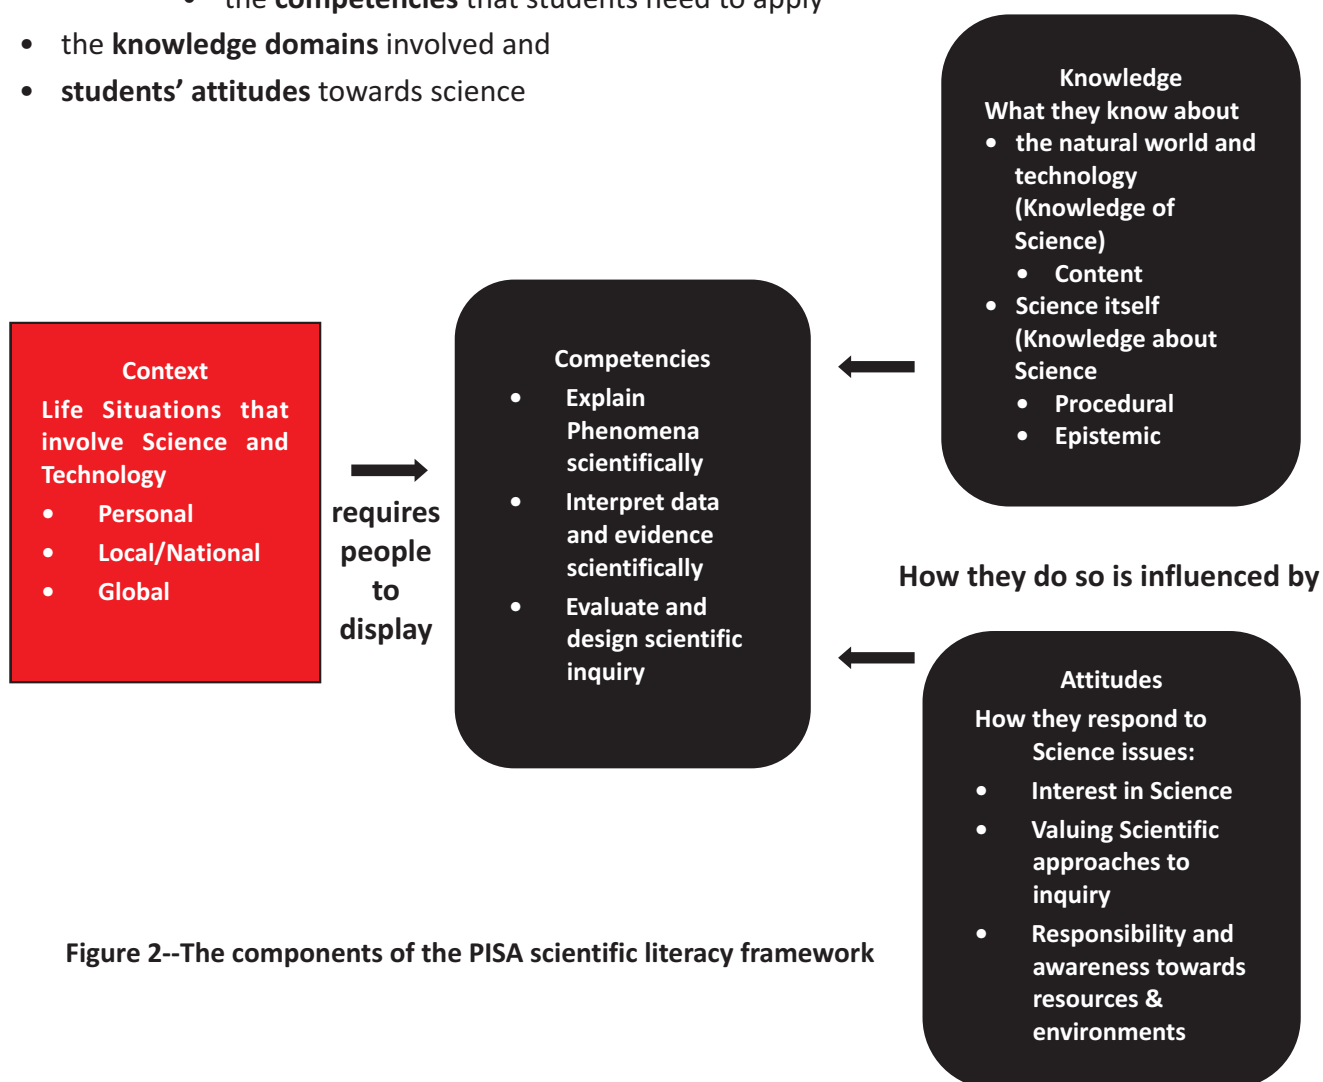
• the **competencies** that students need to apply
• the **knowledge domains** involved and
• **students' attitudes** towards science

Knowledge
What they know about
• the natural world and technology (Knowledge of Science)
  • Content
• Science itself (Knowledge about Science
  • Procedural
  • Epistemic

Context
Life Situations that involve Science and Technology
• Personal
• Local/National
• Global

requires people to display

Competencies
• Explain Phenomena scientifically
• Interpret data and evidence scientifically
• Evaluate and design scientific inquiry

How they do so is influenced by

Attitudes
How they respond to Science issues:
• Interest in Science
• Valuing Scientific approaches to inquiry
• Responsibility and awareness towards resources & environments

Figure 2--The components of the PISA scientific literacy framework